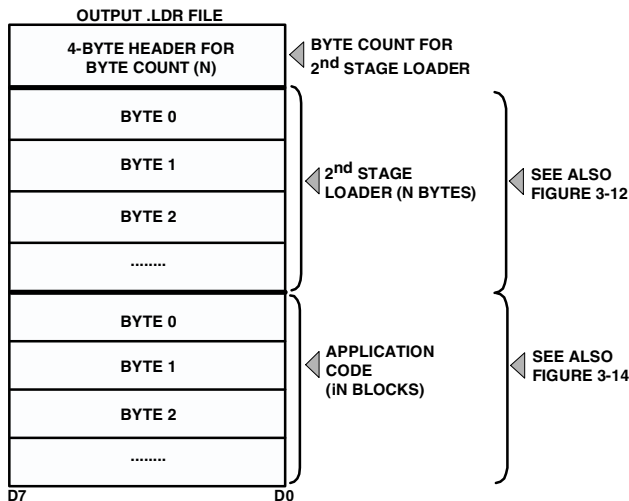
OUTPUT .LDR FILE

4-BYTE HEADER FOR BYTE COUNT (N)

BYTE COUNT FOR 2$^{nd}$ STAGE LOADER

BYTE 0

BYTE 1

BYTE 2

........

2$^{nd}$ STAGE LOADER (N BYTES)

SEE ALSO FIGURE 3-12

BYTE 0

BYTE 1

BYTE 2

........

APPLICATION CODE (iN BLOCKS)

SEE ALSO FIGURE 3-14

D7

D0